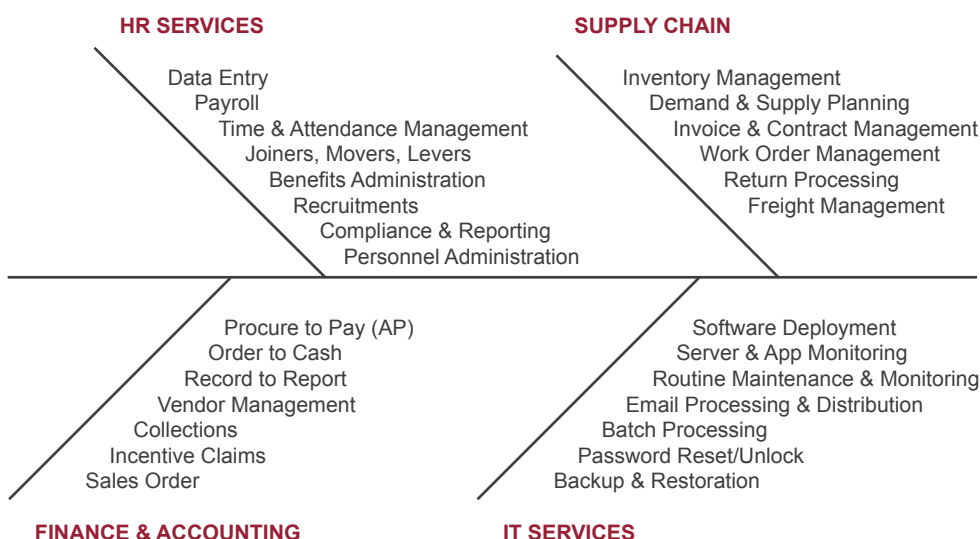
HR SERVICES

Data Entry
Payroll
Time & Attendance Management
Joiners, Movers, Levers
Benefits Administration
Recruitments
Compliance & Reporting
Personnel Administration

SUPPLY CHAIN

Inventory Management
Demand & Supply Planning
Invoice & Contract Management
Work Order Management
Return Processing
Freight Management

Procure to Pay (AP)
Order to Cash
Record to Report
Vendor Management
Collections
Incentive Claims
Sales Order

FINANCE & ACCOUNTING

Software Deployment
Server & App Monitoring
Routine Maintenance & Monitoring
Email Processing & Distribution
Batch Processing
Password Reset/Unlock
Backup & Restoration

IT SERVICES